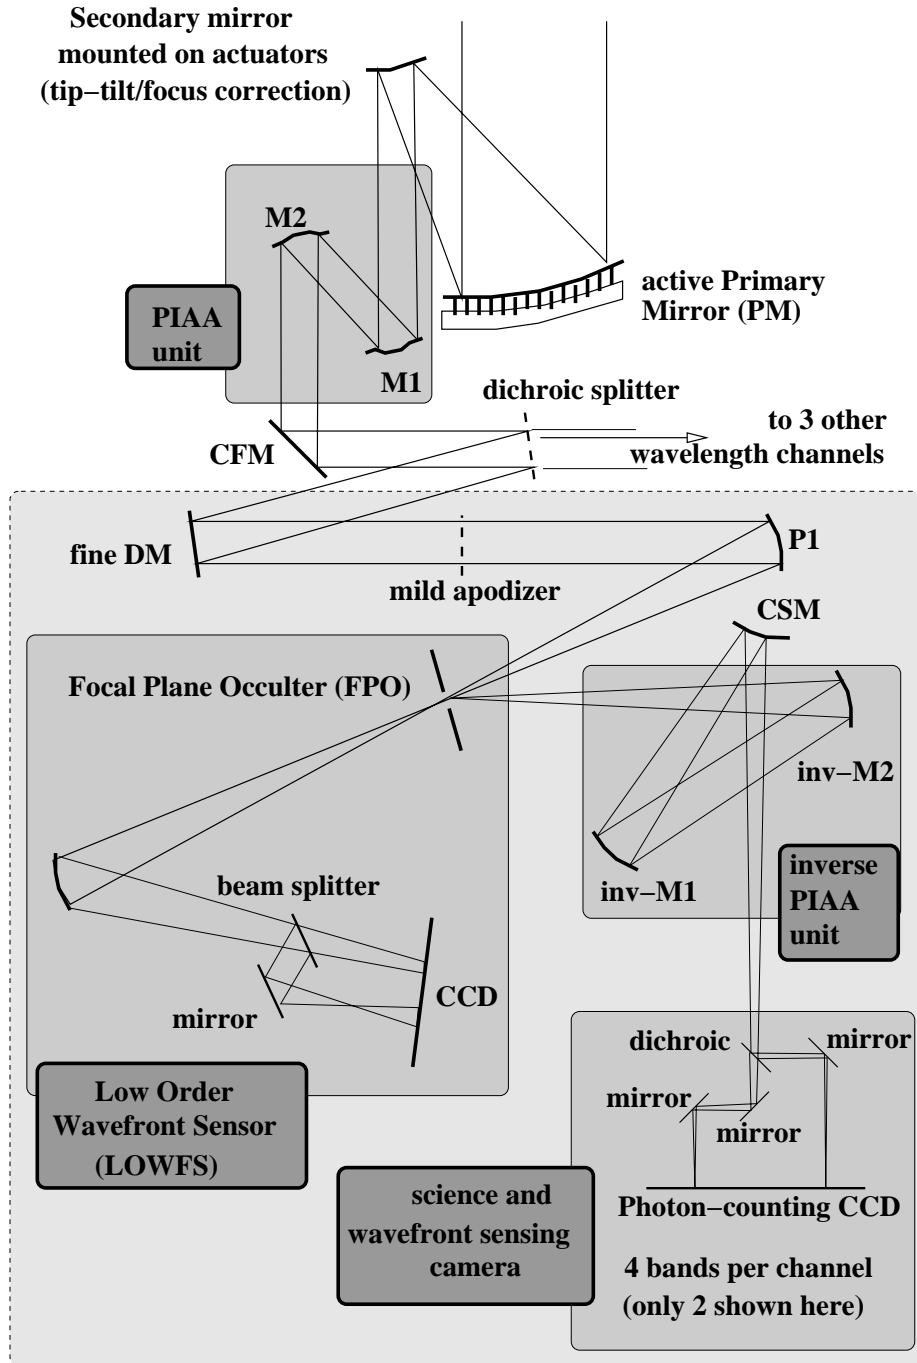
Secondary mirror mounted on actuators (tip−tilt/focus correction)

M2

PIAA unit

M1

active Primary Mirror (PM)

dichroic splitter

to 3 other wavelength channels

CFM

fine DM

mild apodizer

P1

CSM

Focal Plane Occulter (FPO)

inv−M2

inv−M1

inverse PIAA unit

beam splitter

mirror

CCD

dichroic

mirror

mirror

mirror

Low Order Wavefront Sensor (LOWFS)

science and wavefront sensing camera

Photon−counting CCD

4 bands per channel (only 2 shown here)